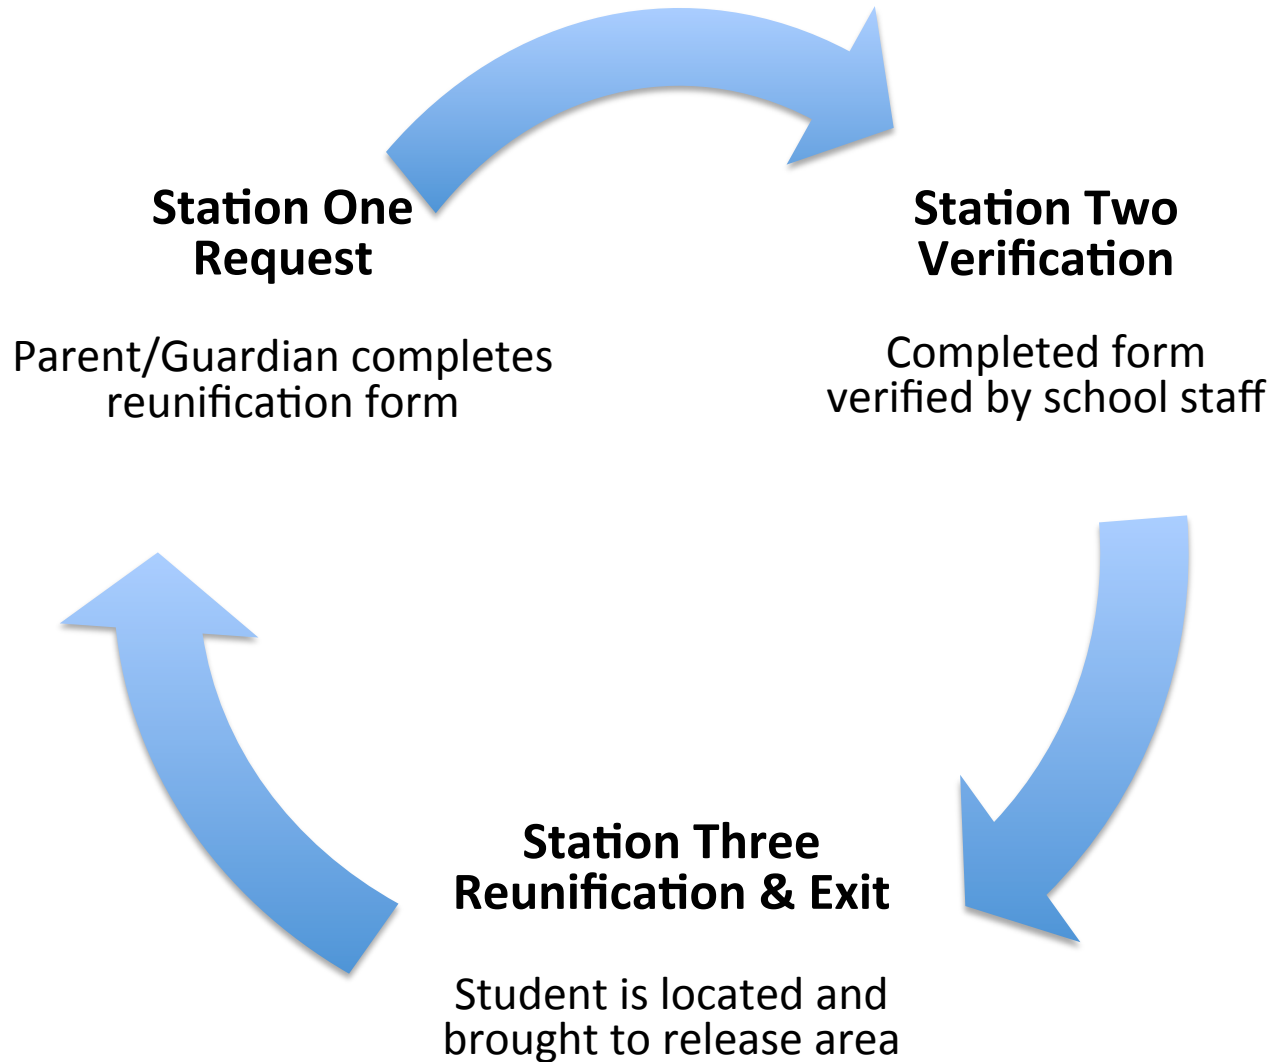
Station One
Request

Parent/Guardian completes reunification form

Station Two
Verification

Completed form verified by school staff

Station Three
Reunification & Exit

Student is located and brought to release area